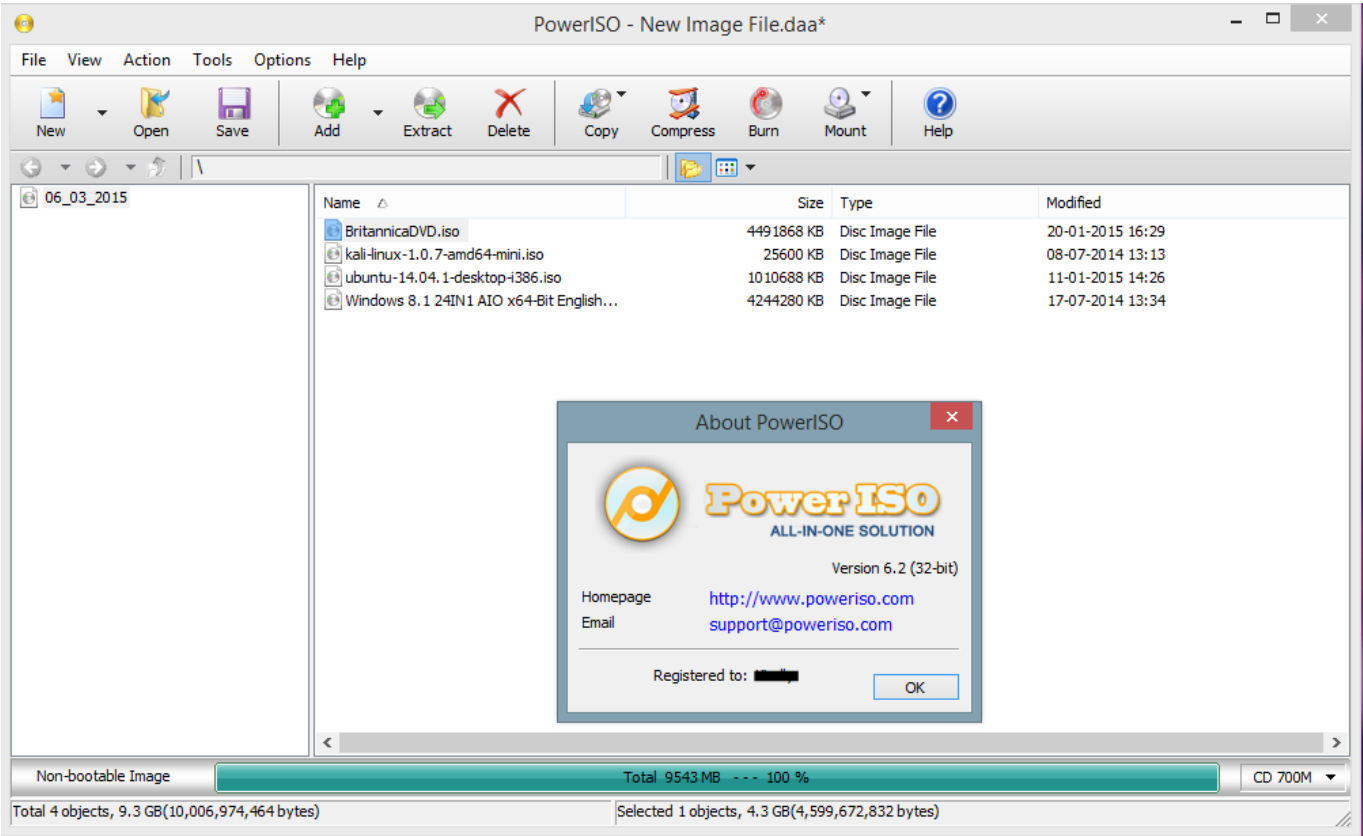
PowerISO - New Image File.daa*

File View Action Tools Options Help

New Open Save Add Extract Delete Copy Compress Burn Mount Help

\

06_03_2015

| Name | Size | Type | Modified |
|---|---|---|---|
| BritannicaDVD.iso | 4491868 KB | Disc Image File | 20-01-2015 16:29 |
| kali-linux-1.0.7-amd64-mini.iso | 25600 KB | Disc Image File | 08-07-2014 13:13 |
| ubuntu-14.04.1-desktop-i386.iso | 1010688 KB | Disc Image File | 11-01-2015 14:26 |
| Windows 8.1 24IN1 AIO x64-Bit English... | 4244280 KB | Disc Image File | 17-07-2014 13:34 |

About PowerISO

Power ISO
ALL-IN-ONE SOLUTION

Version 6.2 (32-bit)

Homepage http://www.poweriso.com
Email support@poweriso.com

Registered to: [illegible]

OK

Non-bootable Image
Total 9543 MB --- 100 %
CD 700M

Total 4 objects, 9.3 GB(10,006,974,464 bytes)
Selected 1 objects, 4.3 GB(4,599,672,832 bytes)